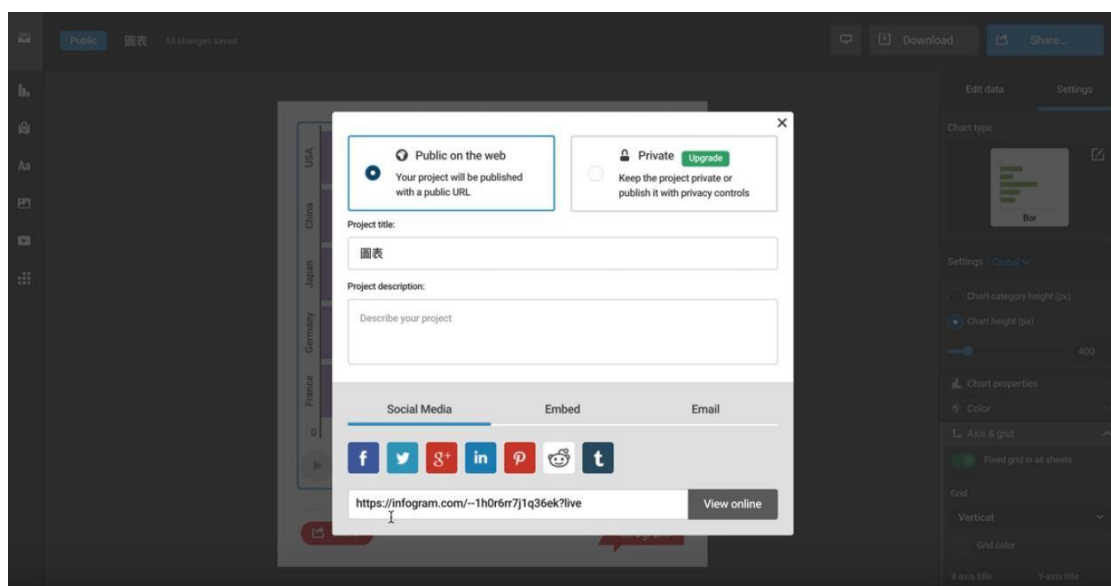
Public 圖表 All changes saved

Download Share...

Edit data Settings

Chart type

Bar

Settings : Global

Chart category height (px)

Chart height (px)

400

Chart properties

Color

Axis & grid

Fixed grid in all sheets

Grid

Vertical

Grid color

X-axis title Y-axis title

USA
China
Japan
Germany
France
0

×

Public on the web
Your project will be published with a public URL

Private Upgrade
Keep the project private or publish it with privacy controls

Project title:

圖表

Project description:

Describe your project

Social Media Embed Email

f g+ in p t

https://infogram.com/--1h0r6rr7j1q36ek?live

View online